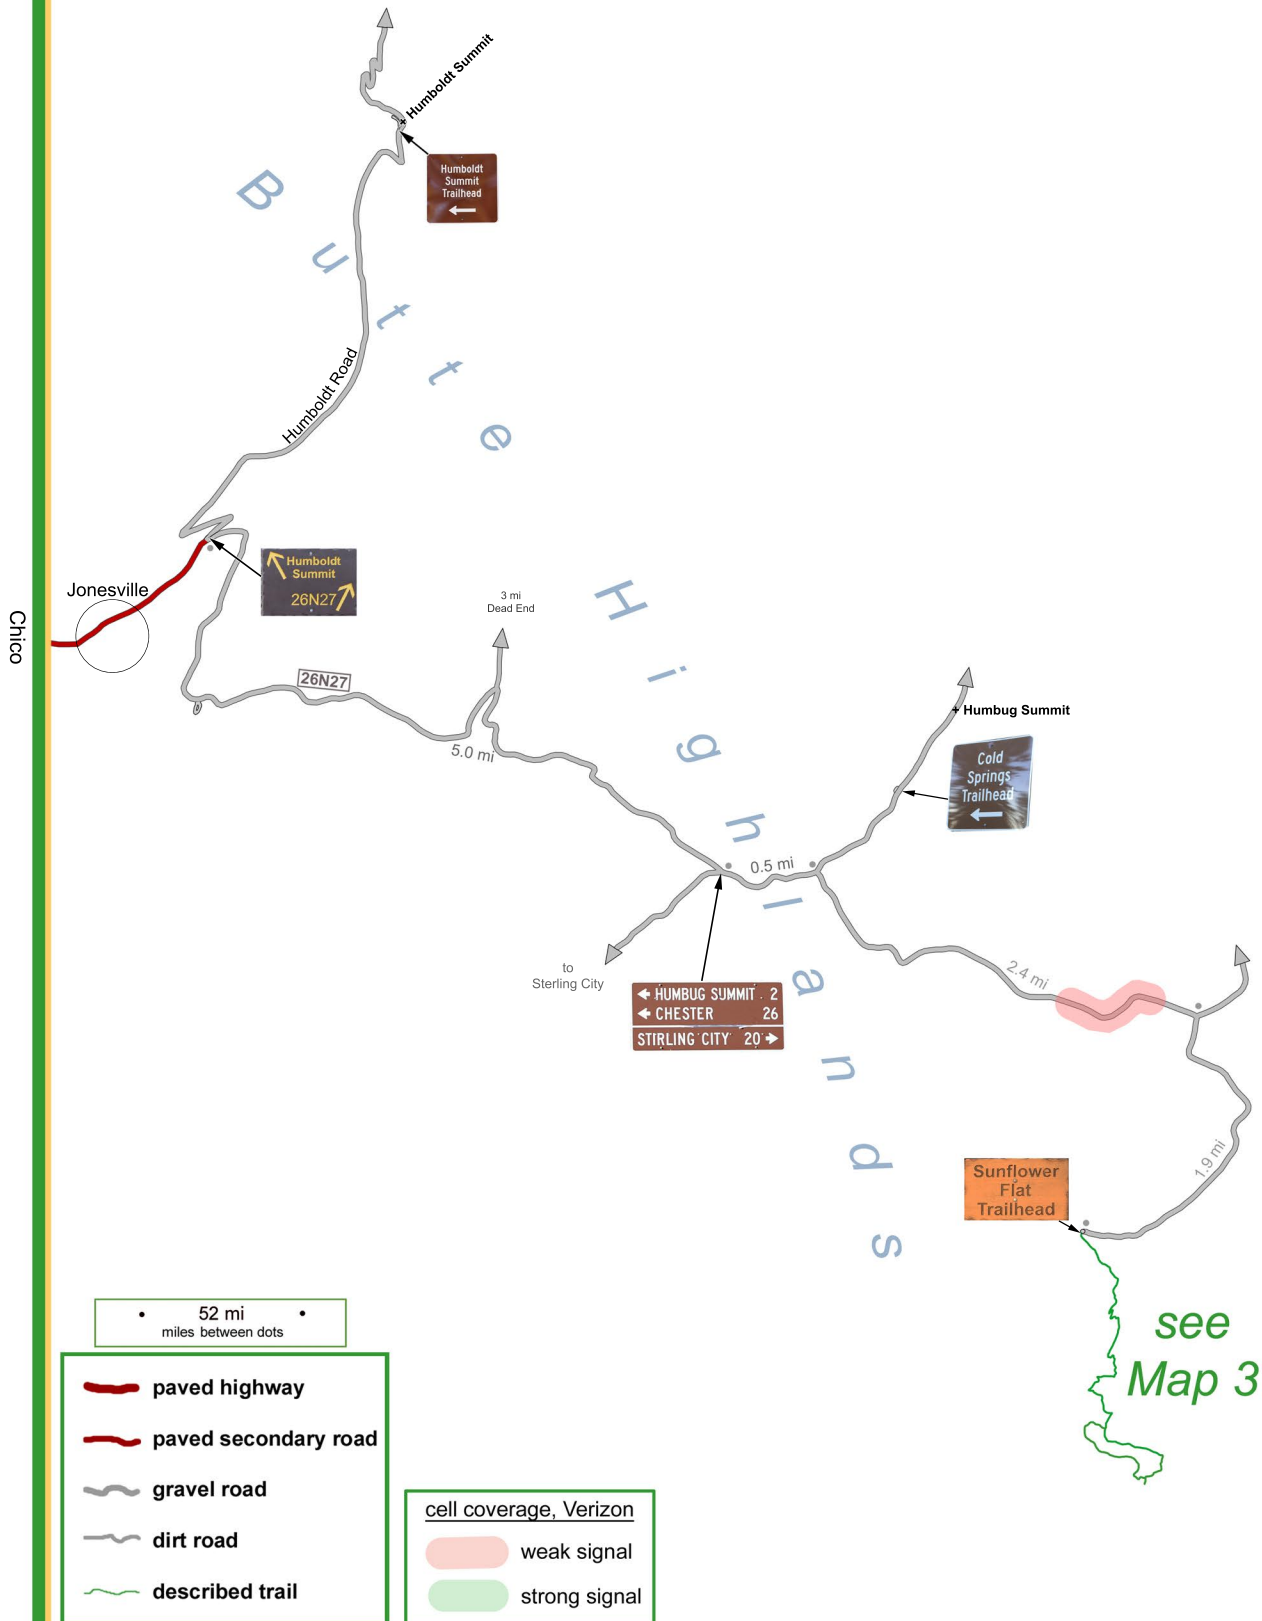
Chico

Humboldt Summit

Humboldt Summit Trailhead

Butte Highlands

Humboldt Road

Jonesville

Humboldt Summit 26N27

3 mi Dead End

26N27

5.0 mi

Humbug Summit

Cold Springs Trailhead

0.5 mi

to Sterling City

HUMBUG SUMMIT 2
CHESTER 26
STIRLING CITY 20

2.4 mi

1.9 mi

Sunflower Flat Trailhead

see Map 3

52 mi
miles between dots

paved highway
paved secondary road
gravel road
dirt road
described trail

cell coverage, Verizon
weak signal
strong signal